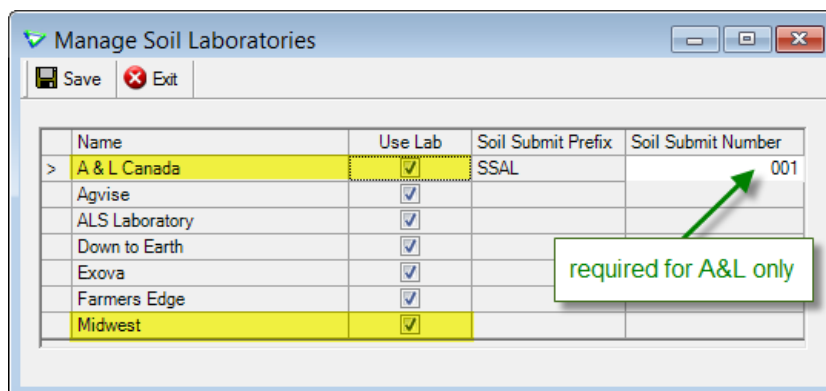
Manage Soil Laboratories

Save Exit

| | Name | Use Lab | Soil Submit Prefix | Soil Submit Number |
|---|---|---|---|---|
| > | A & L Canada | ☑ | SSAL | 001 |
| | Agvise | ☑ | | |
| | ALS Laboratory | ☑ | | |
| | Down to Earth | ☑ | | |
| | Exova | ☑ | | |
| | Farmers Edge | ☑ | | |
| | Midwest | ☑ | | |

required for A&L only